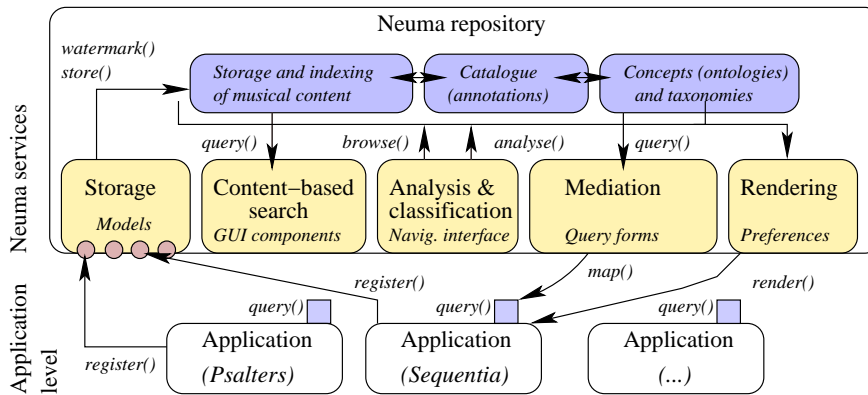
Neuma repository

watermark()
store()

Storage and indexing of musical content

Catalogue (annotations)

Concepts (ontologies) and taxonomies

query()

browse()

analyse()

query()

Neuma services

Storage
Models

Content−based search
GUI components

Analysis & classification
Navig. interface

Mediation
Query forms

Rendering
Preferences

register()

map()

render()

query()

query()

query()

Application level

register()

Application
(Psalters)

Application
(Sequentia)

Application
(...)